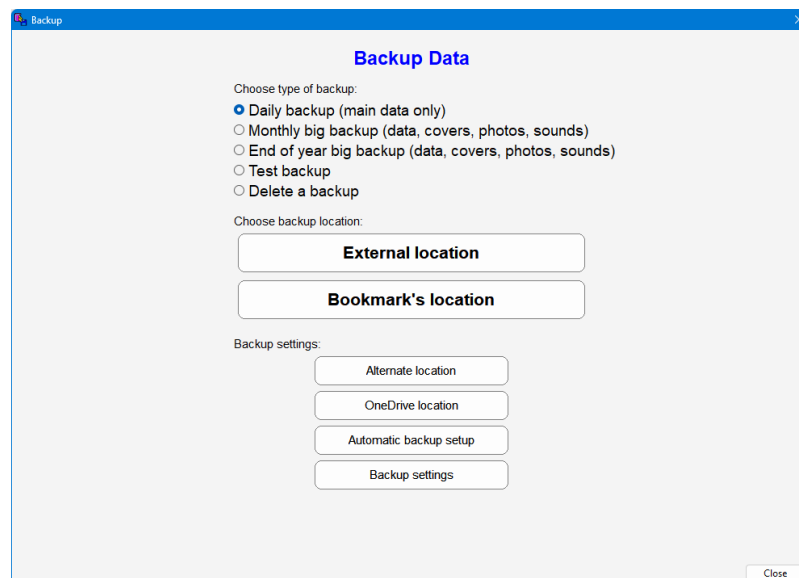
Backup

Backup Data

Choose type of backup:
Daily backup (main data only)
Monthly big backup (data, covers, photos, sounds)
End of year big backup (data, covers, photos, sounds)
Test backup
Delete a backup

Choose backup location:

External location

Bookmark's location

Backup settings:

Alternate location

OneDrive location

Automatic backup setup

Backup settings

Close